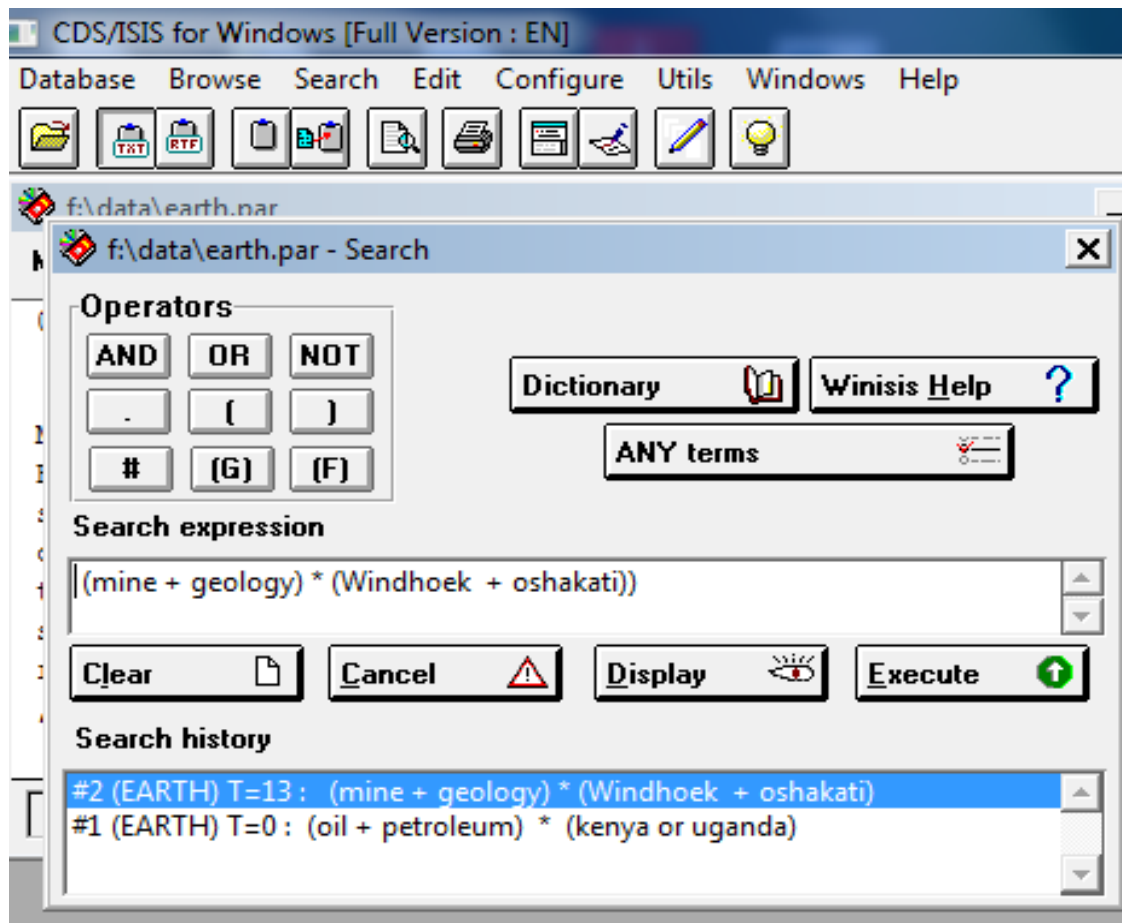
CDS/ISIS for Windows [Full Version : EN]

Database Browse Search Edit Configure Utils Windows Help

TXT RTF

f:\data\earth.par

f:\data\earth.par - Search

Operators

AND OR NOT

. ( )

# (G) (F)

Dictionary

Winisis Help ?

ANY terms

Search expression

(mine + geology) * (Windhoek + oshakati))

Clear

Cancel

Display

Execute

Search history

#2 (EARTH) T=13 : (mine + geology) * (Windhoek + oshakati)

#1 (EARTH) T=0 : (oil + petroleum) * (kenya or uganda)